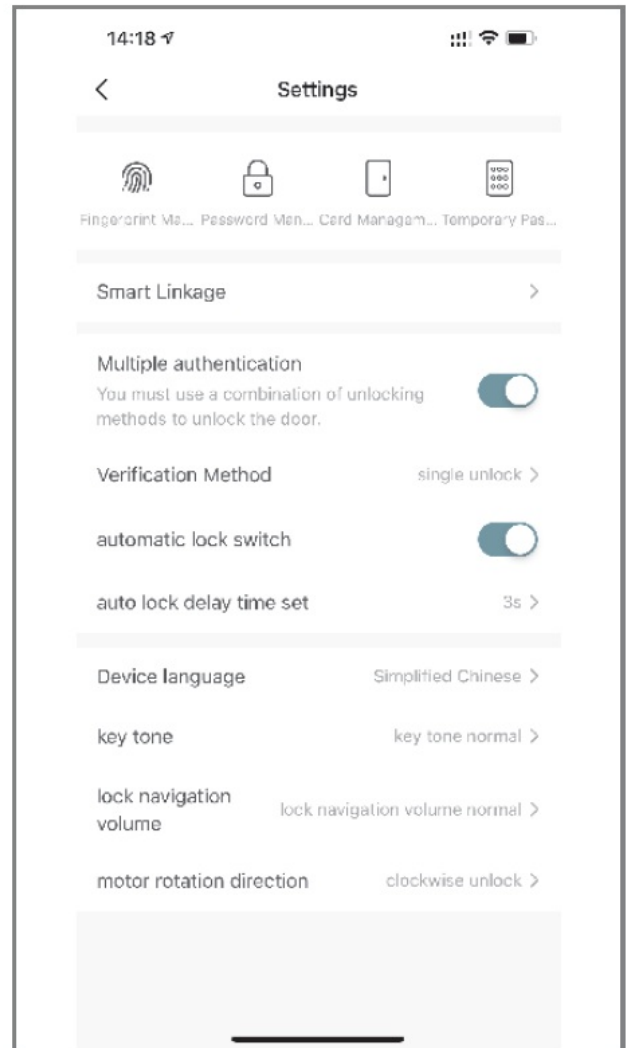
14:18

<

Settings

Fingerprint Ma... Password Man... Card Managem... Temporary Pas...

Smart Linkage >

Multiple authentication
You must use a combination of unlocking methods to unlock the door.

Verification Method single unlock >

automatic lock switch

auto lock delay time set 3s >

Device language Simplified Chinese >

key tone key tone normal >

lock navigation volume lock navigation volume normal >

motor rotation direction clockwise unlock >